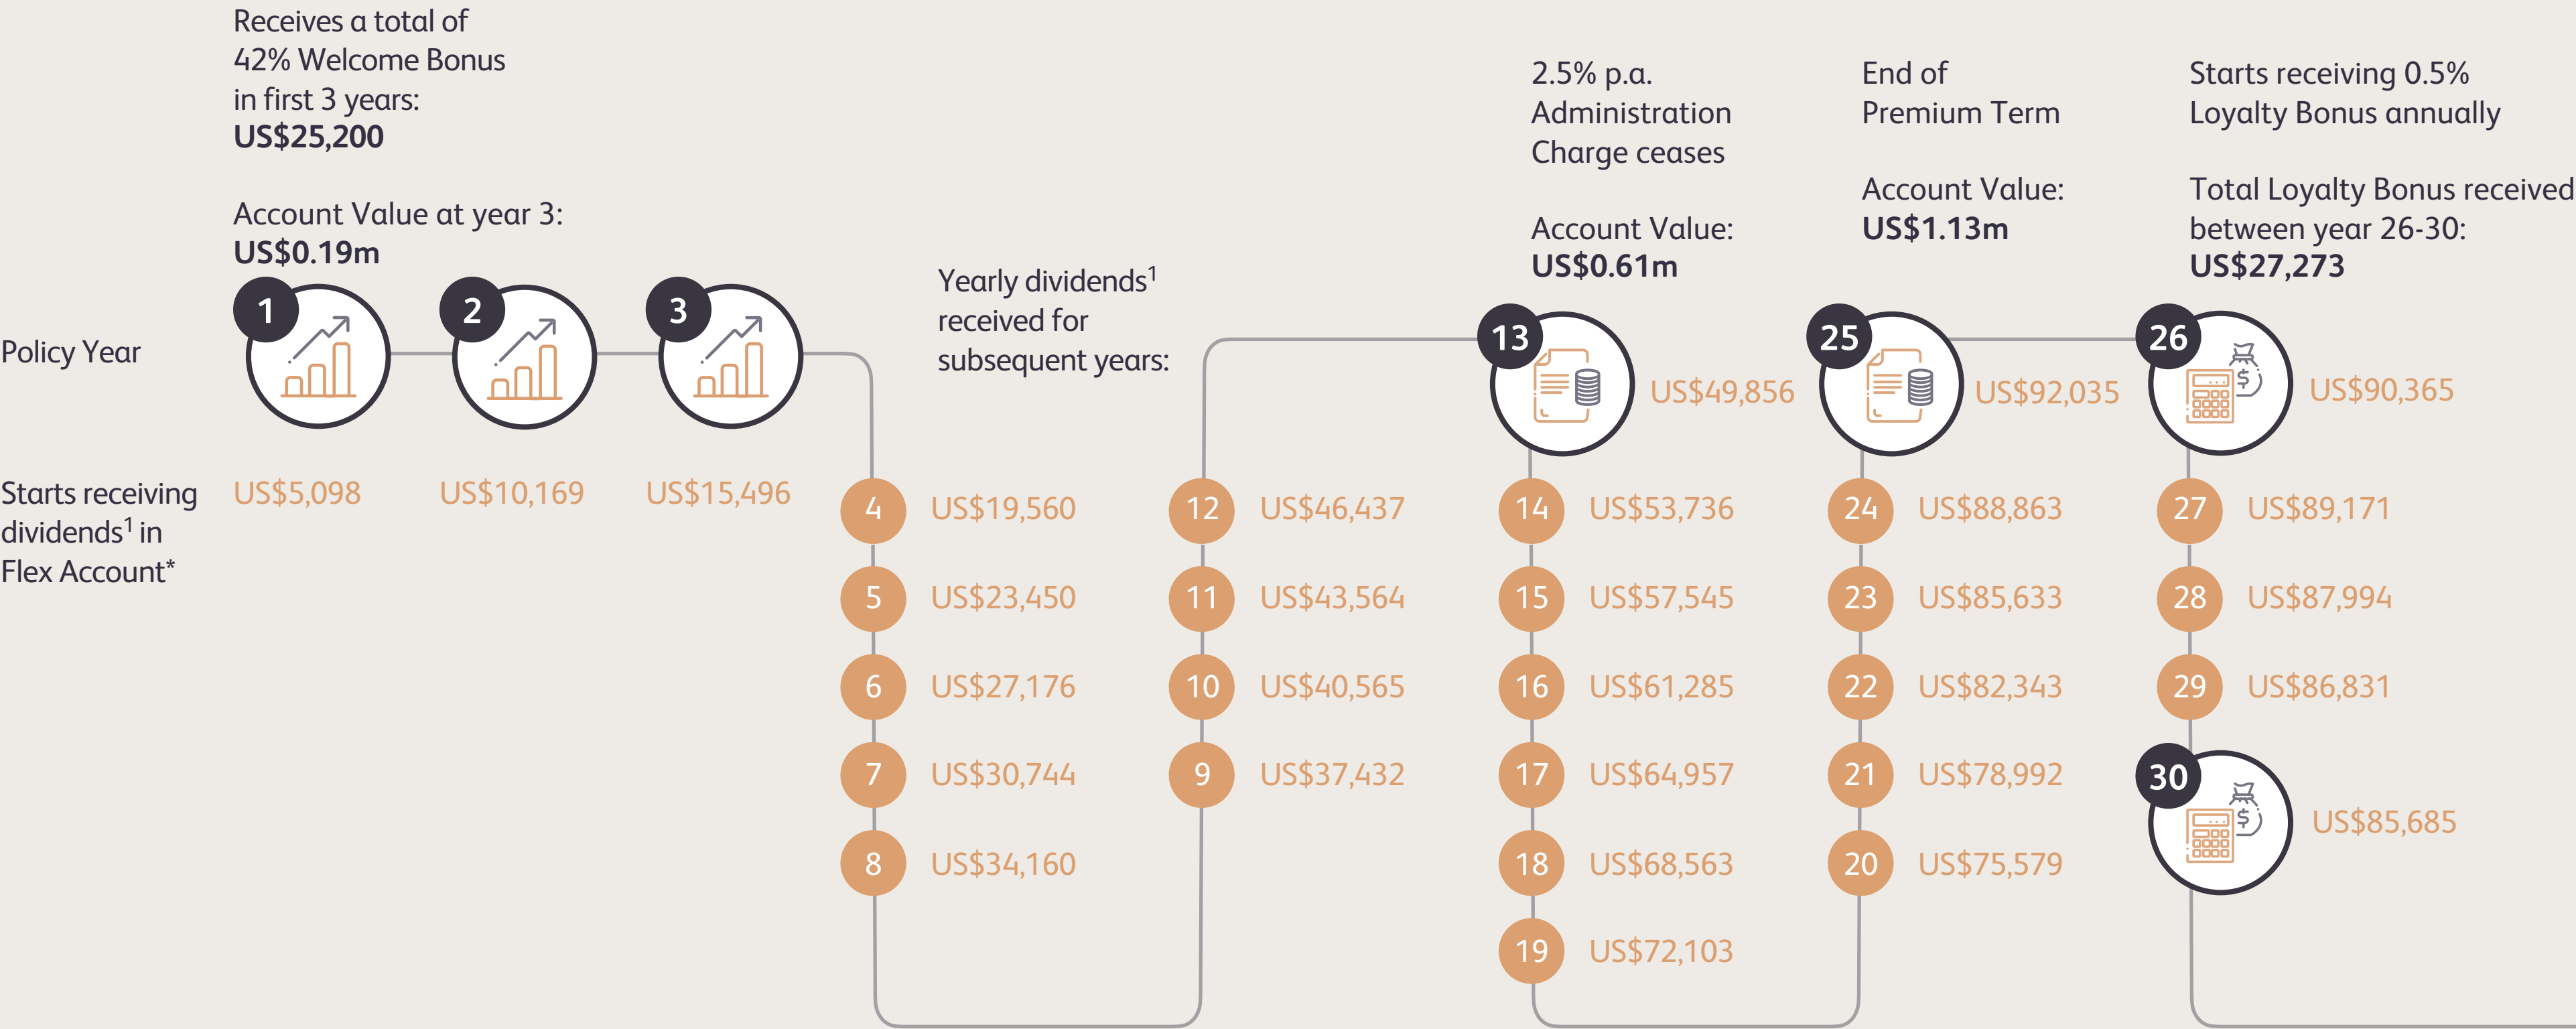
Receives a total of 42% Welcome Bonus in first 3 years:
**US$25,200**

Account Value at year 3:
**US$0.19m**

Policy Year

1
2
3

Starts receiving dividends$^1$ in Flex Account*

US$5,098
US$10,169
US$15,496

Yearly dividends$^1$ received for subsequent years:

4 US$19,560
5 US$23,450
6 US$27,176
7 US$30,744
8 US$34,160

12 US$46,437
11 US$43,564
10 US$40,565
9 US$37,432

2.5% p.a. Administration Charge ceases

Account Value:
**US$0.61m**

13 US$49,856
14 US$53,736
15 US$57,545
16 US$61,285
17 US$64,957
18 US$68,563
19 US$72,103

End of Premium Term

Account Value:
**US$1.13m**

25 US$92,035
24 US$88,863
23 US$85,633
22 US$82,343
21 US$78,992
20 US$75,579

Starts receiving 0.5% Loyalty Bonus annually

Total Loyalty Bonus received between year 26-30:
**US$27,273**

26 US$90,365
27 US$89,171
28 US$87,994
29 US$86,831
30 US$85,685